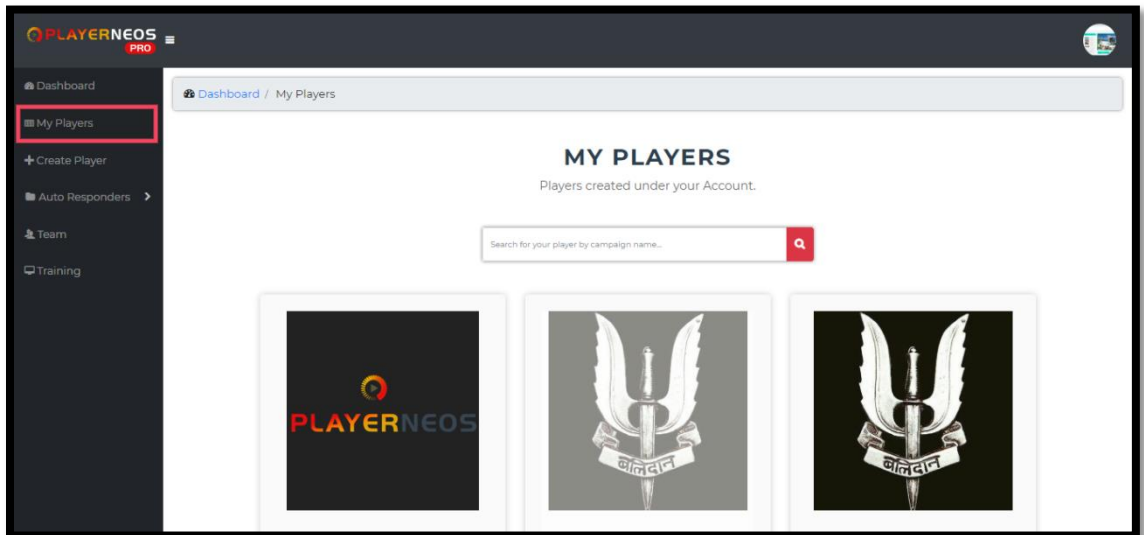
PLAYERNEOS PRO

Dashboard
My Players
Create Player
Auto Responders
Team
Training

Dashboard / My Players

MY PLAYERS
Players created under your Account.

Search for your player by campaign name...

PLAYERNEOS

बलिदान

बलिदान